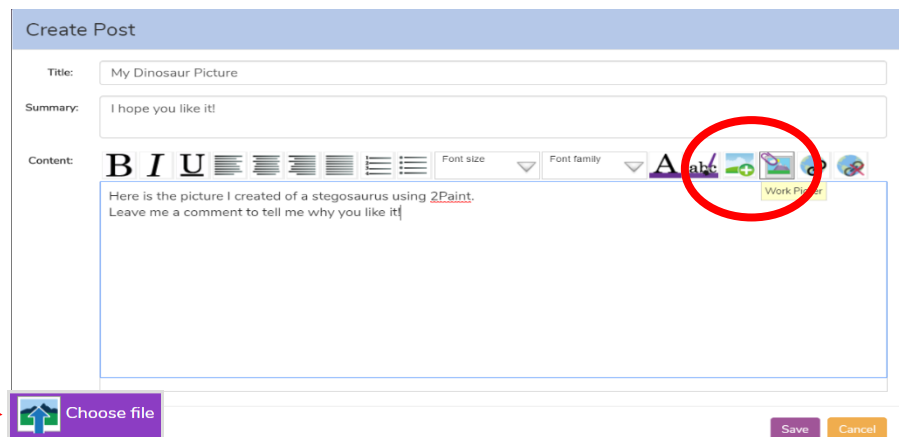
Create Post

Title: My Dinosaur Picture

Summary: I hope you like it!

Content: B I U Font size Font family A abc

Work Picker

Here is the picture I created of a stegosaurus using 2Paint.
Leave me a comment to tell me why you like it!

Choose file

Save Cancel